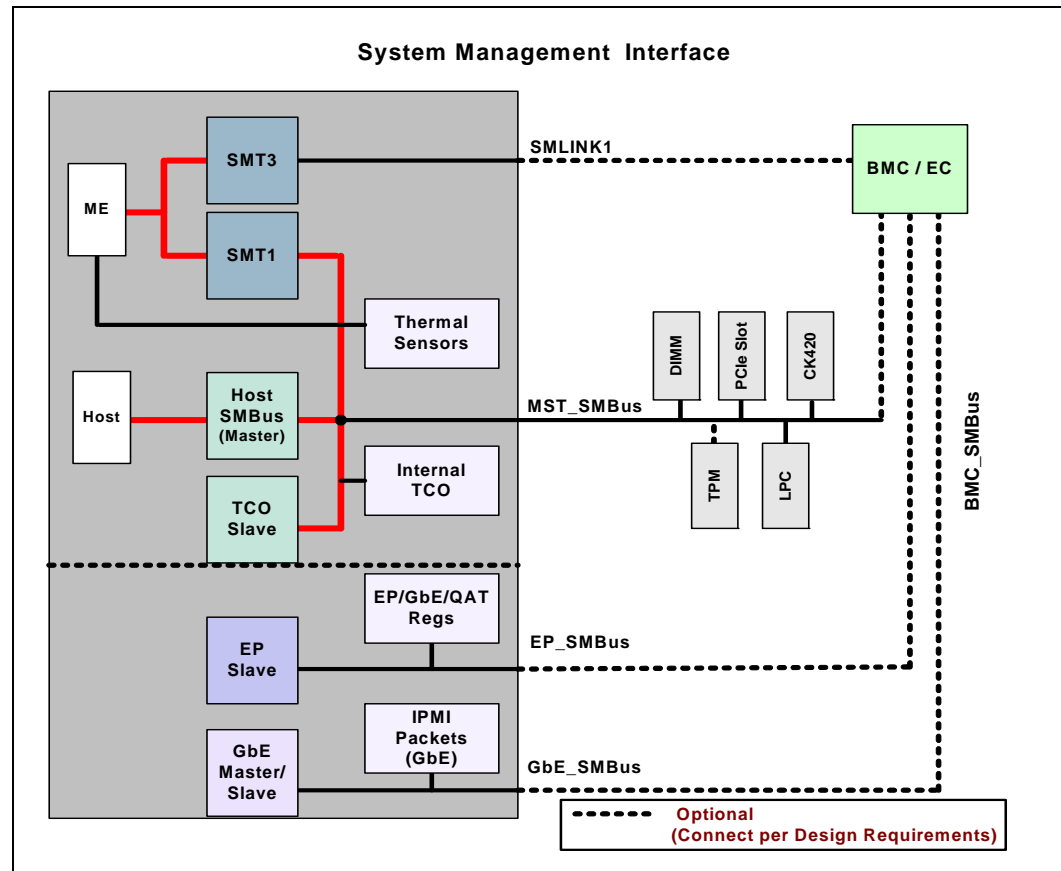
System Management Interface

SMT3

ME

SMT1

SMLINK1

BMC / EC

Thermal Sensors

DIMM

PCIe Slot

CK420

Host

Host SMBus (Master)

MST_SMBus

TPM

LPC

BMC_SMBus

Internal TCO

TCO Slave

EP/GbE/QAT Regs

EP Slave

EP_SMBus

IPMI Packets (GbE)

GbE Master/ Slave

GbE_SMBus

Optional (Connect per Design Requirements)